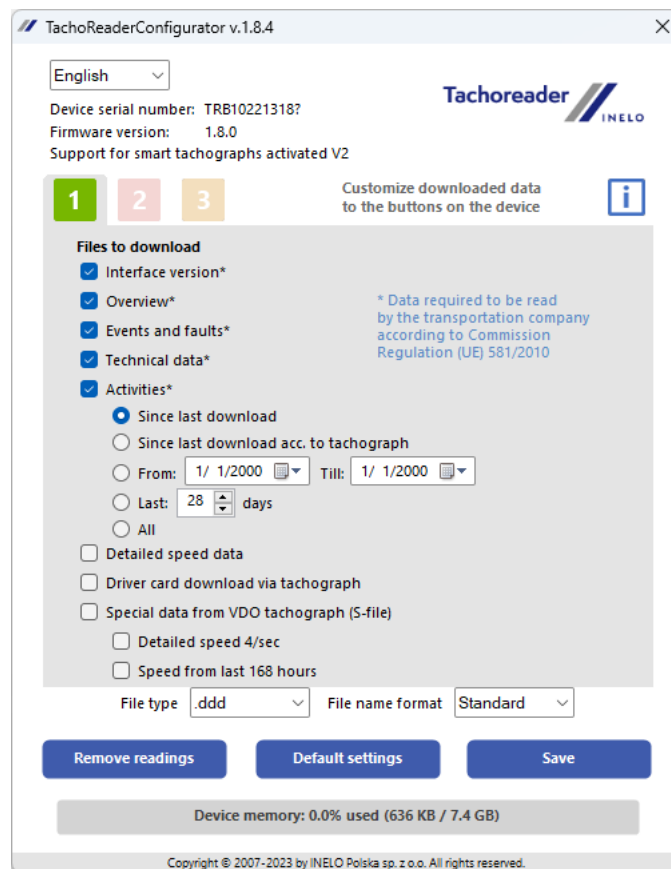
TachoReaderConfigurator v.1.8.4

English

Device serial number: TRB10221318?
Firmware version: 1.8.0
Support for smart tachographs activated V2

Tachoreader INELO

1 2 3

Customize downloaded data to the buttons on the device

i

Files to download
Interface version*
Overview*
Events and faults*
Technical data*
Activities*

* Data required to be read by the transportation company according to Commission Regulation (UE) 581/2010

Since last download
Since last download acc. to tachograph
From: 1/ 1/2000 Till: 1/ 1/2000
Last: 28 days
All
Detailed speed data
Driver card download via tachograph
Special data from VDO tachograph (S-file)
Detailed speed 4/sec
Speed from last 168 hours

File type .ddd File name format Standard

Remove readings Default settings Save

Device memory: 0.0% used (636 KB / 7.4 GB)

Copyright © 2007-2023 by INELO Polska sp. z o.o. All rights reserved.